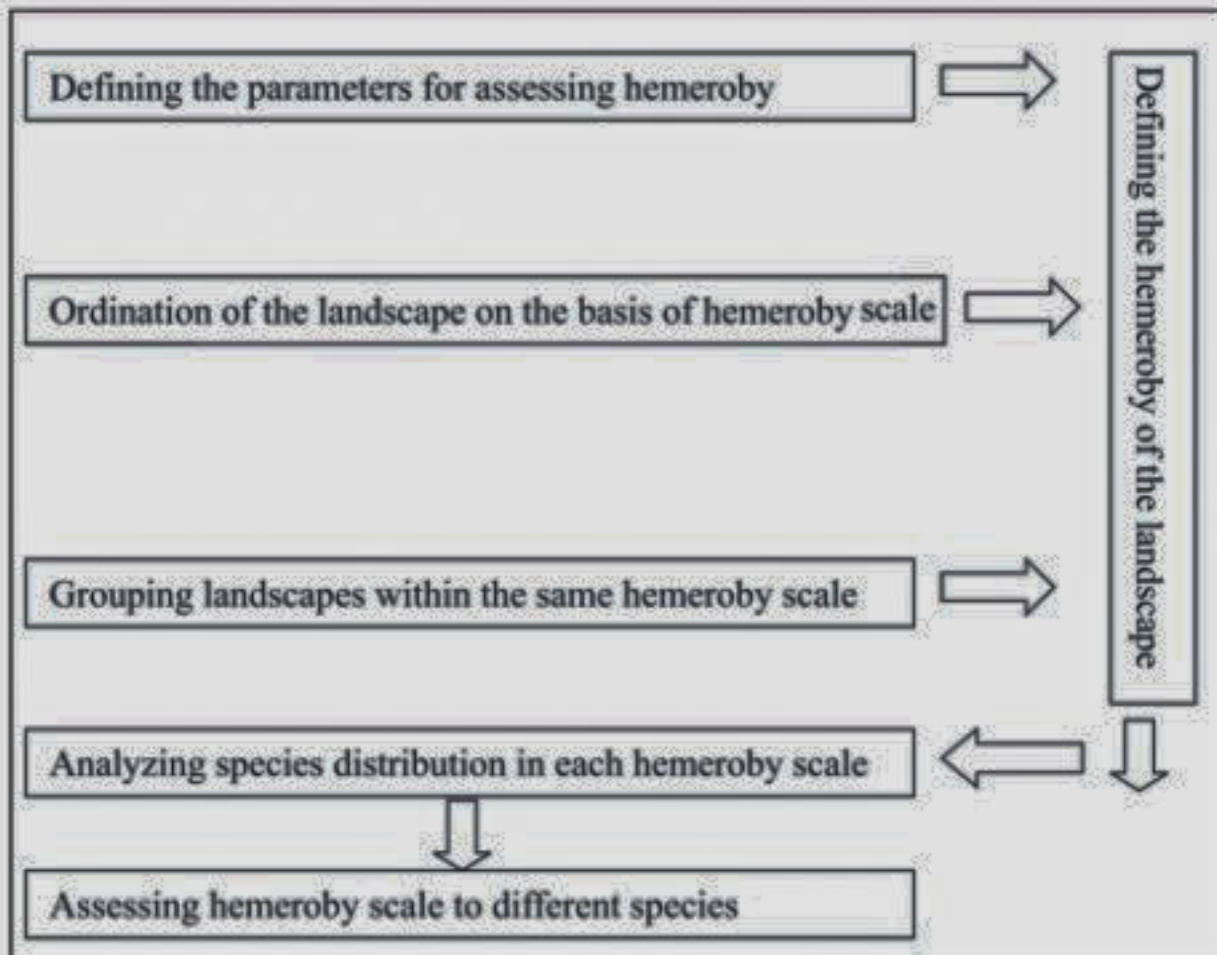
Defining the parameters for assessing hemeroby

Ordination of the landscape on the basis of hemeroby scale

Grouping landscapes within the same hemeroby scale

Defining the hemeroby of the landscape

Analyzing species distribution in each hemeroby scale

Assessing hemeroby scale to different species